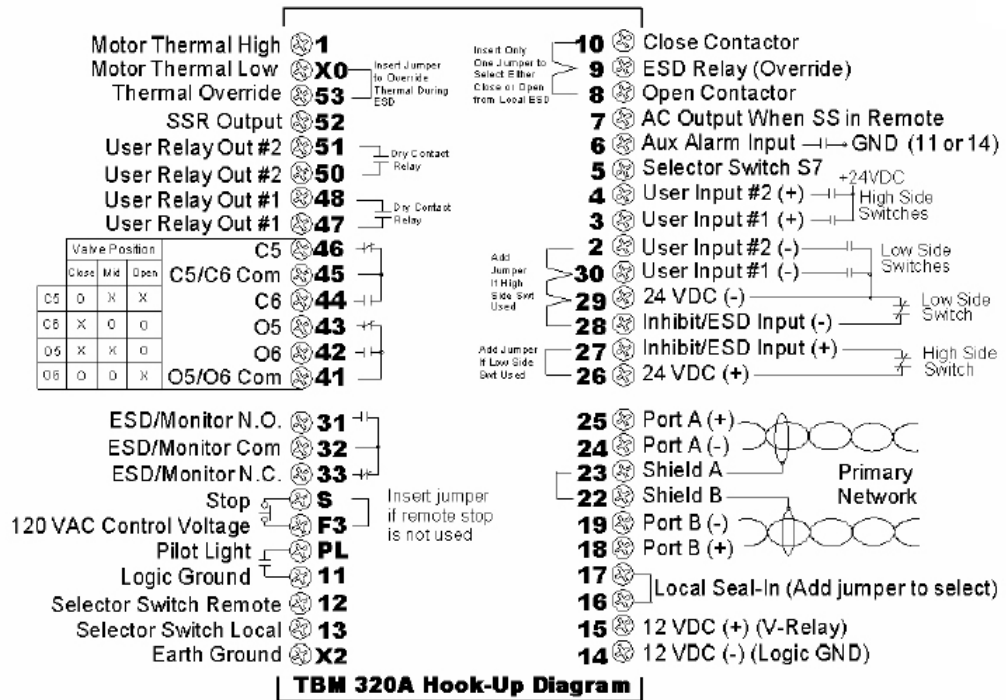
Motor Thermal High 1
Motor Thermal Low X0
Thermal Override 53
Insert Jumper to Override Thermal During ESD
SSR Output 52
User Relay Out #2 51
User Relay Out #2 50
Dry Contact Relay
User Relay Out #1 48
User Relay Out #1 47
Dry Contact Relay

| | Valve Position | | |
|---|---|---|---|
| | Close | Mid | Open |
| C5 | O | X | X |
| C6 | X | O | O |
| O5 | X | X | O |
| O6 | O | O | X |

C5 46
C5/C6 Com 45
C6 44
O5 43
O6 42
O5/O6 Com 41

Insert Only One Jumper to Select Either Close or Open from Local ESD
10 Close Contactor
9 ESD Relay (Override)
8 Open Contactor
7 AC Output When SS in Remote
6 Aux Alarm Input GND (11 or 14)
5 Selector Switch S7
+24VDC
4 User Input #2 (+)
3 User Input #1 (+)
High Side Switches
Add Jumper If High Side Swt Used
2 User Input #2 (-)
30 User Input #1 (-)
Low Side Switches
29 24 VDC (-)
Low Side Switch
28 Inhibit/ESD Input (-)
Add Jumper If Low Side Swt Used
27 Inhibit/ESD Input (+)
High Side Switch
26 24 VDC (+)

ESD/Monitor N.O. 31
ESD/Monitor Com 32
ESD/Monitor N.C. 33
Stop S
120 VAC Control Voltage F3
Insert jumper if remote stop is not used
Pilot Light PL
Logic Ground 11
Selector Switch Remote 12
Selector Switch Local 13
Earth Ground X2

25 Port A (+)
24 Port A (-)
23 Shield A
22 Shield B
Primary Network
19 Port B (-)
18 Port B (+)
17
16
Local Seal-In (Add jumper to select)
15 12 VDC (+) (V-Relay)
14 12 VDC (-) (Logic GND)

TBM 320A Hook-Up Diagram